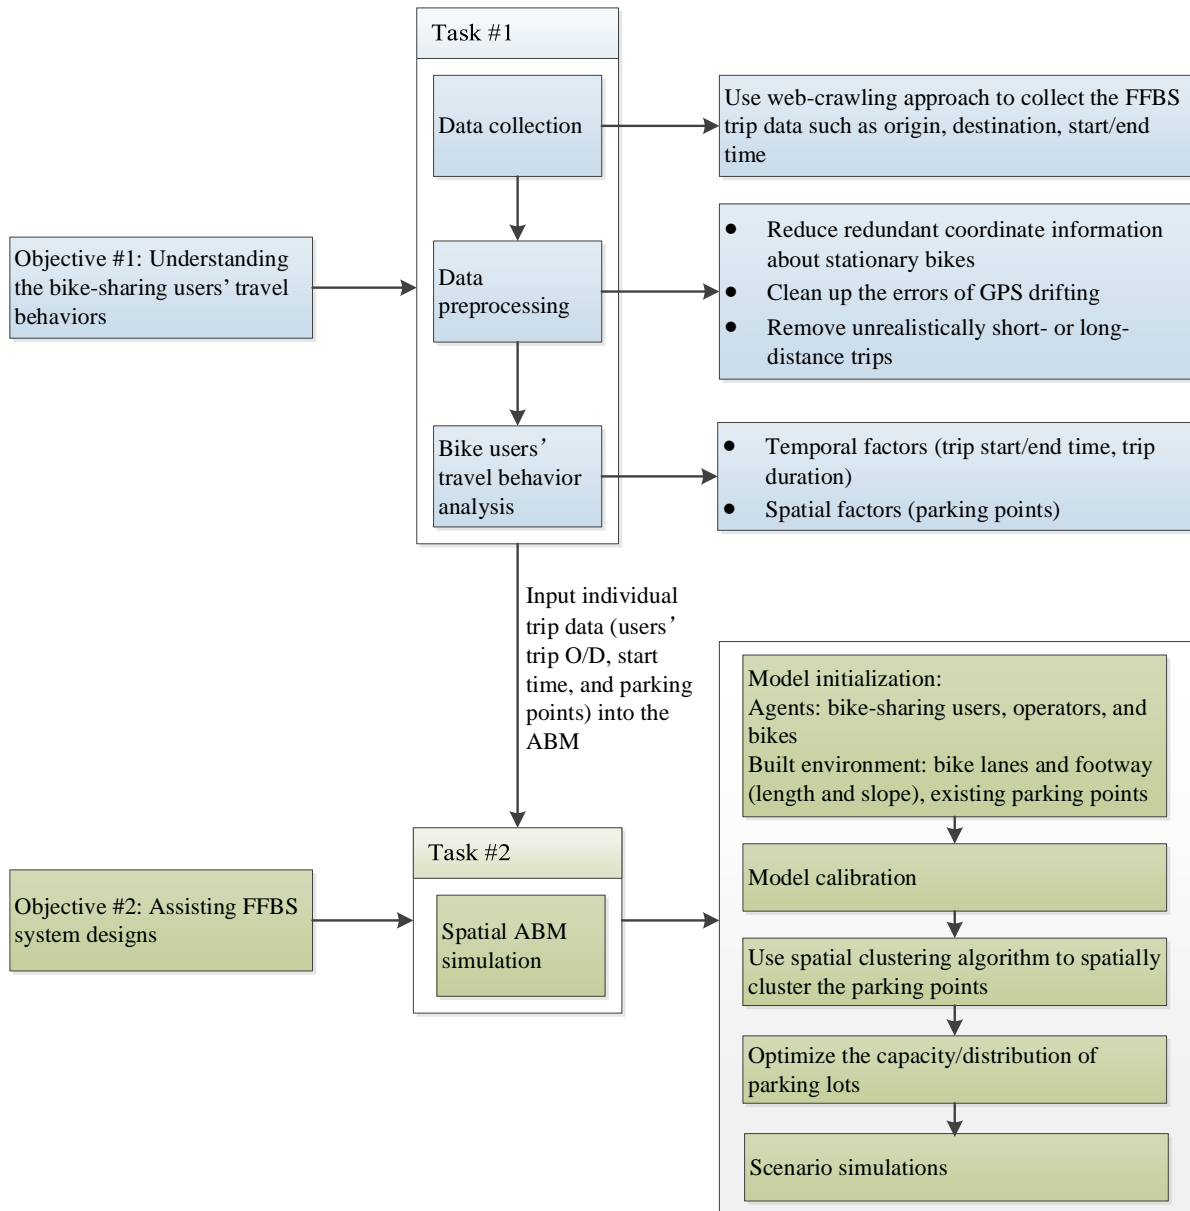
Task #1

Data collection

Use web-crawling approach to collect the FFBS trip data such as origin, destination, start/end time

Objective #1: Understanding the bike-sharing users' travel behaviors

Data preprocessing

- Reduce redundant coordinate information about stationary bikes
- Clean up the errors of GPS drifting
- Remove unrealistically short- or long-distance trips

Bike users' travel behavior analysis

- Temporal factors (trip start/end time, trip duration)
- Spatial factors (parking points)

Input individual trip data (users' trip O/D, start time, and parking points) into the ABM

Model initialization:
Agents: bike-sharing users, operators, and bikes
Built environment: bike lanes and footway (length and slope), existing parking points

Task #2

Objective #2: Assisting FFBS system designs

Spatial ABM simulation

Model calibration

Use spatial clustering algorithm to spatially cluster the parking points

Optimize the capacity/distribution of parking lots

Scenario simulations